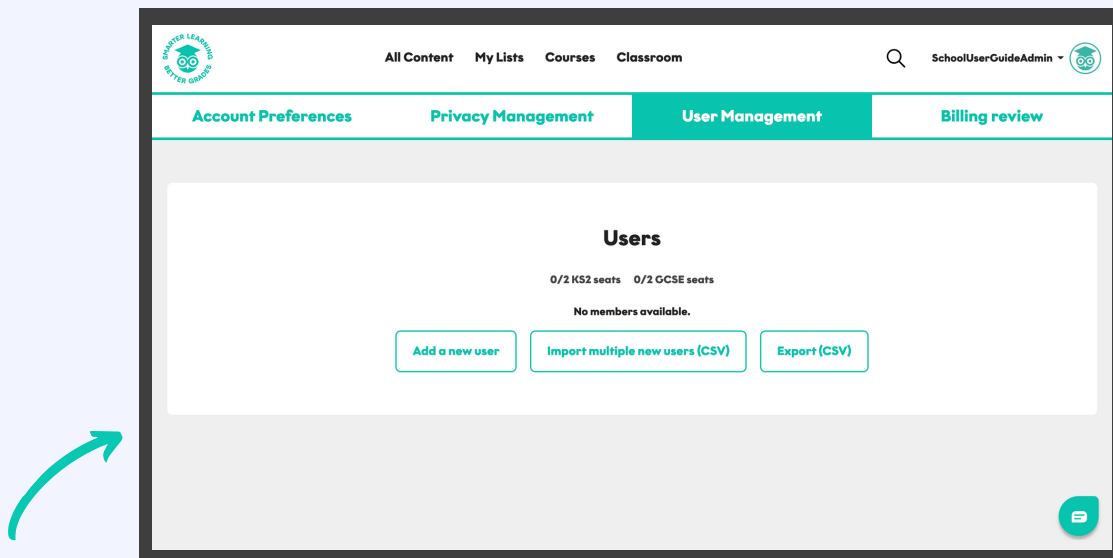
SMARTER LEARNING BETTER GRADES

All Content My Lists Courses Classroom

SchoolUserGuideAdmin

Account Preferences Privacy Management User Management Billing review

Users

0/2 KS2 seats 0/2 GCSE seats

No members available.

Add a new user Import multiple new users (CSV) Export (CSV)